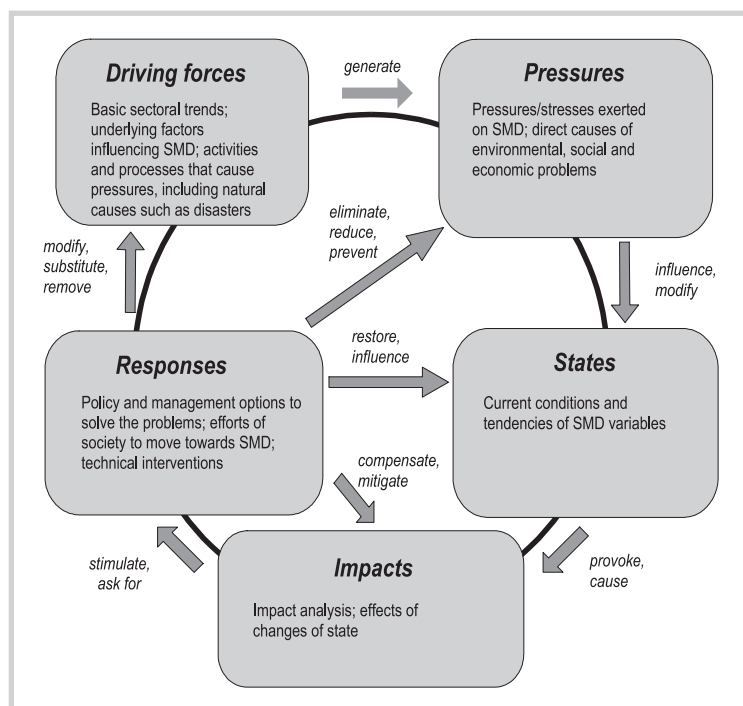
Driving forces

Basic sectoral trends; underlying factors influencing SMD; activities and processes that cause pressures, including natural causes such as disasters

generate

Pressures

Pressures/stresses exerted on SMD; direct causes of environmental, social and economic problems

modify, substitute, remove

eliminate, reduce, prevent

influence, modify

restore, influence

Responses

Policy and management options to solve the problems; efforts of society to move towards SMD; technical interventions

States

Current conditions and tendencies of SMD variables

compensate, mitigate

stimulate, ask for

Impacts

Impact analysis; effects of changes of state

provoke, cause